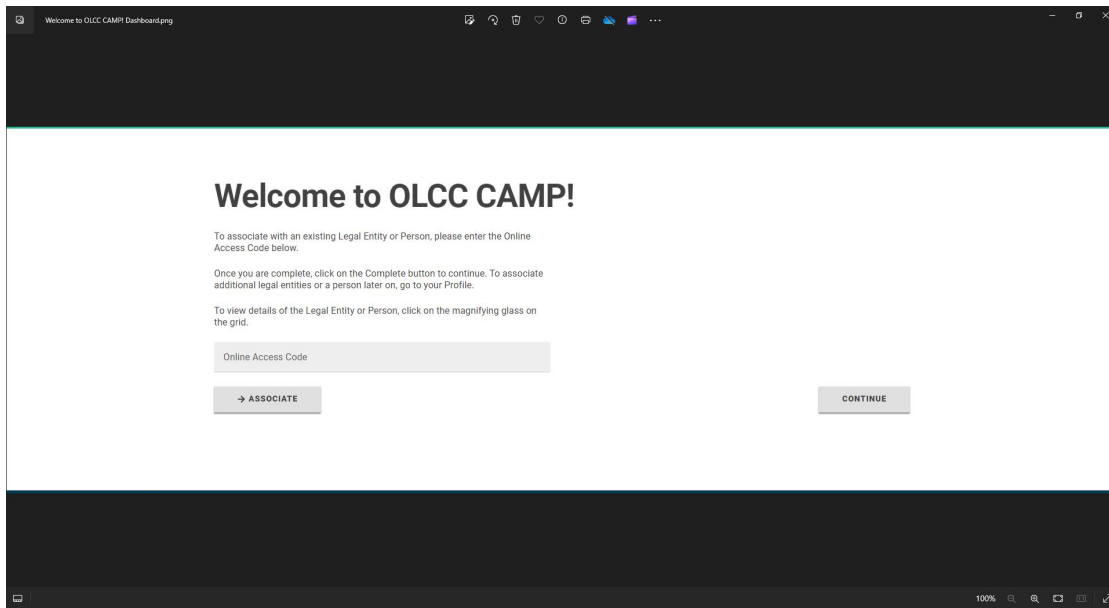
Welcome to OLCC CAMP! Dashboard.png

Welcome to OLCC CAMP!

To associate with an existing Legal Entity or Person, please enter the Online Access Code below.

Once you are complete, click on the Complete button to continue. To associate additional legal entities or a person later on, go to your Profile.

To view details of the Legal Entity or Person, click on the magnifying glass on the grid.

Online Access Code

→ ASSOCIATE

CONTINUE

100%